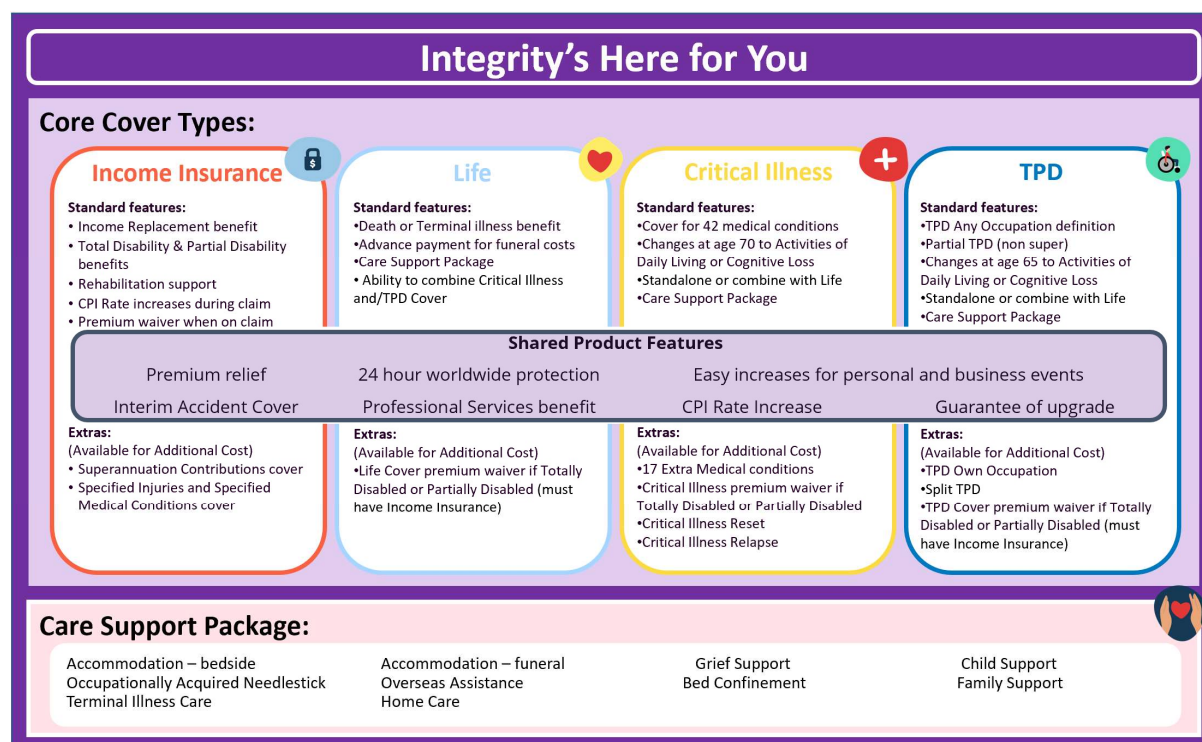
Integrity’s Here for You

Core Cover Types:

Income Insurance

Standard features:
• Income Replacement benefit
• Total Disability & Partial Disability benefits
• Rehabilitation support
• CPI Rate increases during claim
• Premium waiver when on claim

Life

Standard features:
•Death or Terminal illness benefit
•Advance payment for funeral costs
•Care Support Package
• Ability to combine Critical Illness and/TPD Cover

Critical Illness

Standard features:
•Cover for 42 medical conditions
•Changes at age 70 to Activities of Daily Living or Cognitive Loss
•Standalone or combine with Life
•Care Support Package

TPD

Standard features:
•TPD Any Occupation definition
•Partial TPD (non super)
•Changes at age 65 to Activities of Daily Living or Cognitive Loss
•Standalone or combine with Life
•Care Support Package

Shared Product Features

Premium relief
24 hour worldwide protection
Easy increases for personal and business events
Interim Accident Cover
Professional Services benefit
CPI Rate Increase
Guarantee of upgrade

Extras:
(Available for Additional Cost)
• Superannuation Contributions cover
• Specified Injuries and Specified Medical Conditions cover

Extras:
(Available for Additional Cost)
•Life Cover premium waiver if Totally Disabled or Partially Disabled (must have Income Insurance)

Extras:
(Available for Additional Cost)
•17 Extra Medical conditions
•Critical Illness premium waiver if Totally Disabled or Partially Disabled
•Critical Illness Reset
•Critical Illness Relapse

Extras:
(Available for Additional Cost)
•TPD Own Occupation
•Split TPD
•TPD Cover premium waiver if Totally Disabled or Partially Disabled (must have Income Insurance)

Care Support Package:

Accommodation – bedside
Occupationally Acquired Needlestick
Terminal Illness Care

Accommodation – funeral
Overseas Assistance
Home Care

Grief Support
Bed Confinement

Child Support
Family Support